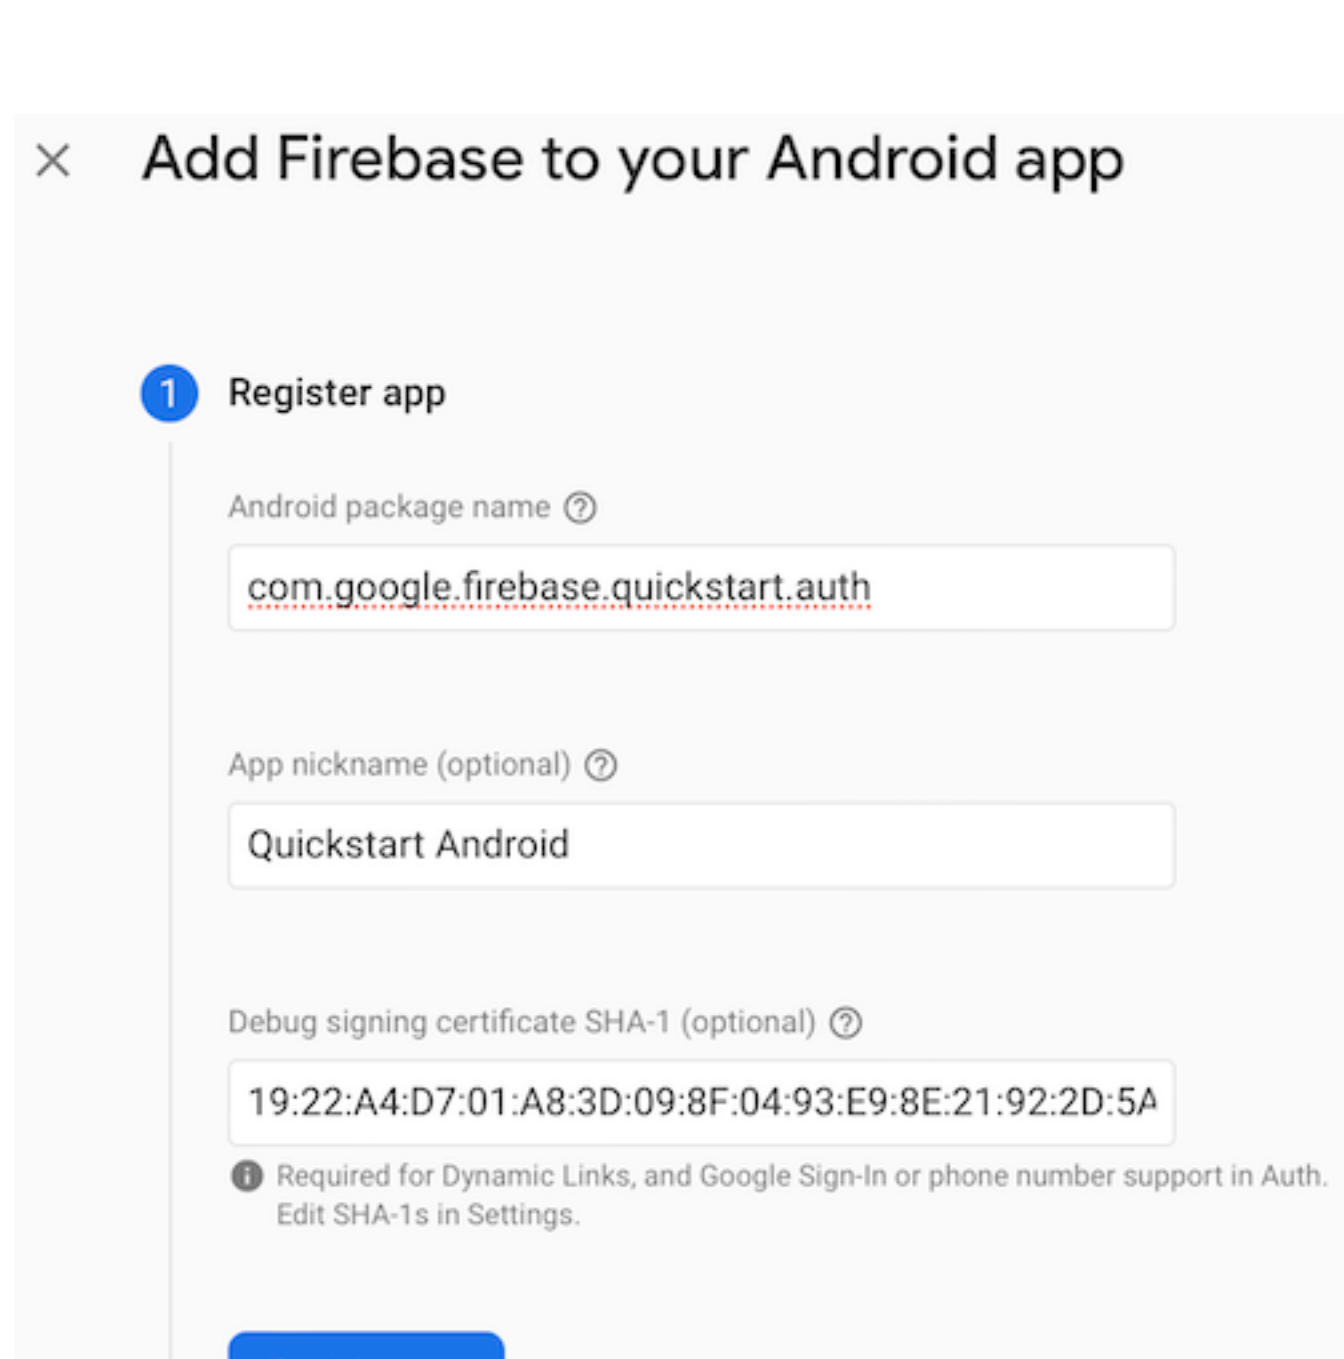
×

Add Firebase to your Android app

1 Register app

Android package name ?

com.google.firebase.quickstart.auth

App nickname (optional) ?

Quickstart Android

Debug signing certificate SHA-1 (optional) ?

19:22:A4:D7:01:A8:3D:09:8F:04:93:E9:8E:21:92:2D:5A

Required for Dynamic Links, and Google Sign-In or phone number support in Auth. Edit SHA-1s in Settings.